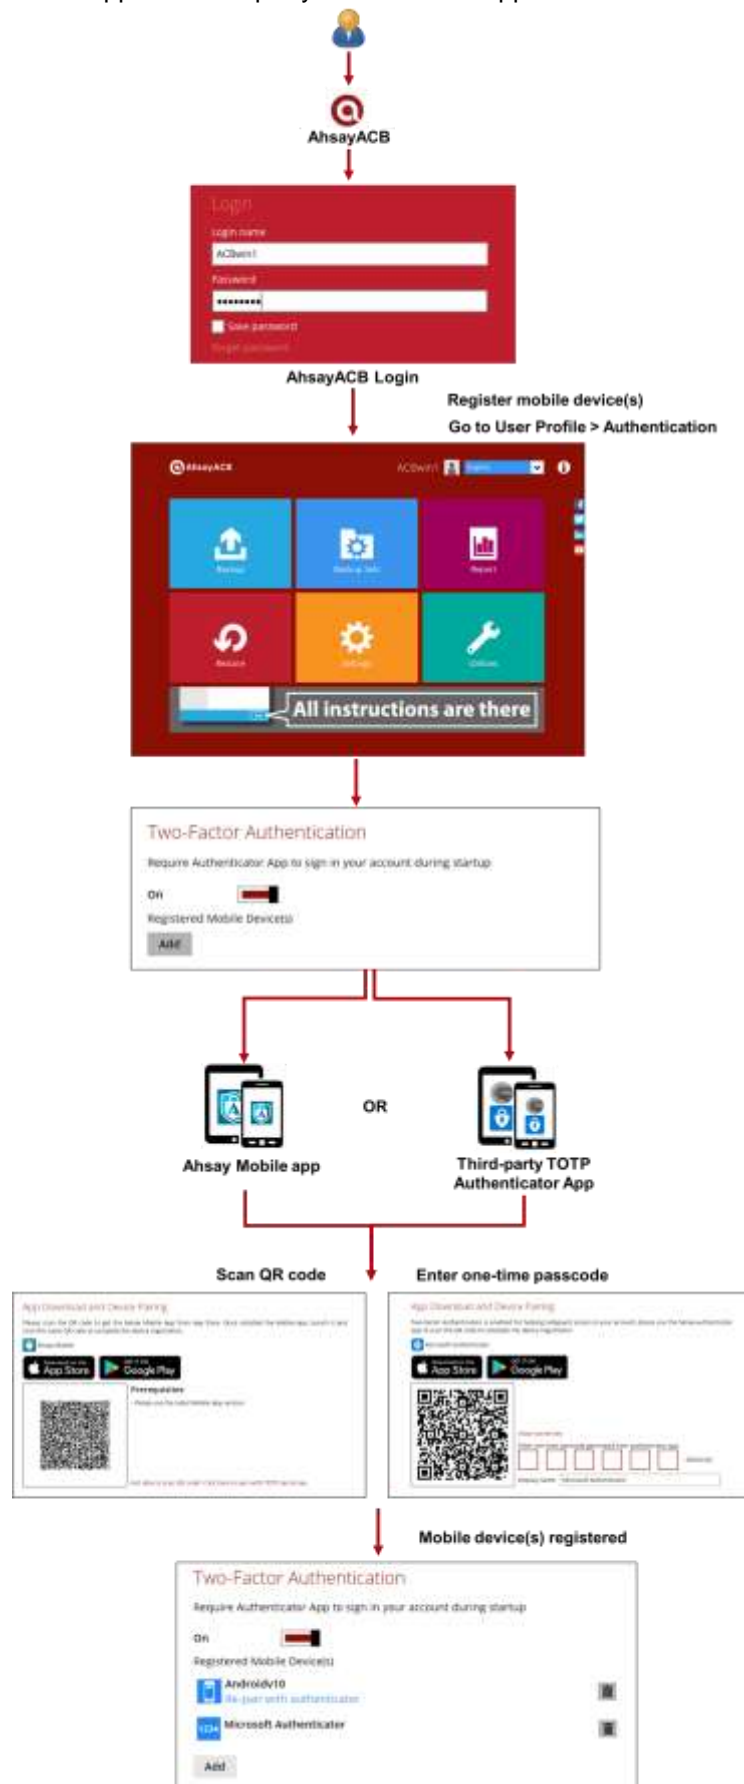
AhsayACB

Login
Login name
ACBwin1
Password
••••••••
Save password
Forgot password

AhsayACB Login

Register mobile device(s)
Go to User Profile > Authentication

AhsayACB
ACBwin1

Backup
Backup Sets
Report
Restore
Settings
Utilities

All instructions are there

Two-Factor Authentication
Require Authenticator App to sign in your account during startup
On
Registered Mobile Device(s)
Add

Ahsay Mobile app
OR
Third-party TOTP Authenticator App

Scan QR code
Enter one-time passcode

App Download and Device Pairing
App Store
Google Play
Prerequisites

App Download and Device Pairing
App Store
Google Play

Mobile device(s) registered

Two-Factor Authentication
Require Authenticator App to sign in your account during startup
On
Registered Mobile Device(s)
Androidv10
Re-pair with authenticator
Microsoft Authenticator
Add